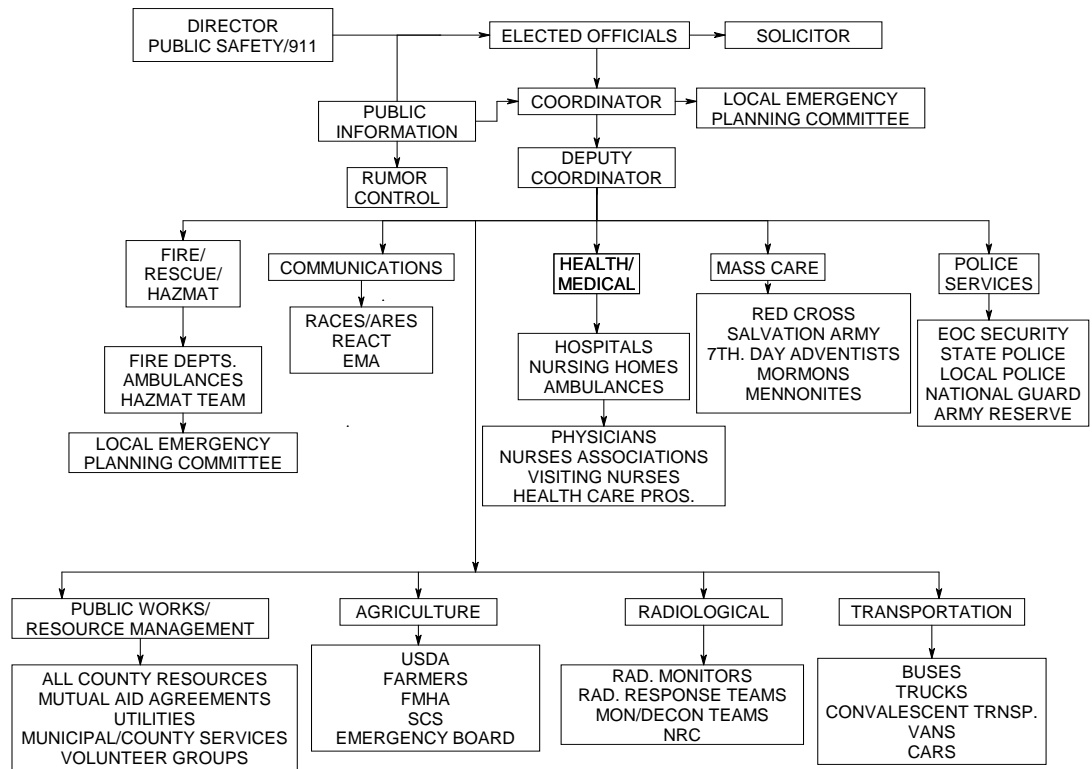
DIRECTOR
PUBLIC SAFETY/911

ELECTED OFFICIALS

SOLICITOR

PUBLIC
INFORMATION

COORDINATOR

LOCAL EMERGENCY
PLANNING COMMITTEE

RUMOR
CONTROL

DEPUTY
COORDINATOR

FIRE/
RESCUE/
HAZMAT

FIRE DEPTS.
AMBULANCES
HAZMAT TEAM

LOCAL EMERGENCY
PLANNING COMMITTEE

COMMUNICATIONS

RACES/ARES
REACT
EMA

HEALTH/
MEDICAL

HOSPITALS
NURSING HOMES
AMBULANCES

PHYSICIANS
NURSES ASSOCIATIONS
VISITING NURSES
HEALTH CARE PROS.

MASS CARE

RED CROSS
SALVATION ARMY
7TH. DAY ADVENTISTS
MORMONS
MENNONITES

POLICE
SERVICES

EOC SECURITY
STATE POLICE
LOCAL POLICE
NATIONAL GUARD
ARMY RESERVE

PUBLIC WORKS/
RESOURCE MANAGEMENT

ALL COUNTY RESOURCES
MUTUAL AID AGREEMENTS
UTILITIES
MUNICIPAL/COUNTY SERVICES
VOLUNTEER GROUPS

AGRICULTURE

USDA
FARMERS
FMHA
SCS
EMERGENCY BOARD

RADIOLOGICAL

RAD. MONITORS
RAD. RESPONSE TEAMS
MON/DECON TEAMS
NRC

TRANSPORTATION

BUSES
TRUCKS
CONVALESCENT TRNSP.
VANS
CARS